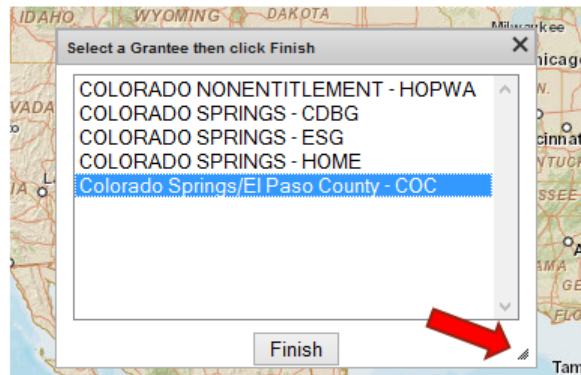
IDAHO WYOMING DAKOTA Milwaukee

Select a Grantee then click Finish

COLORADO NONENTITLEMENT - HOPWA
COLORADO SPRINGS - CDBG
COLORADO SPRINGS - ESG
COLORADO SPRINGS - HOME
Colorado Springs/El Paso County - COC

Finish

VADA
IA
icago
N.
cinnat
NTUC
ESSE
AMA
ORGIA
Tam